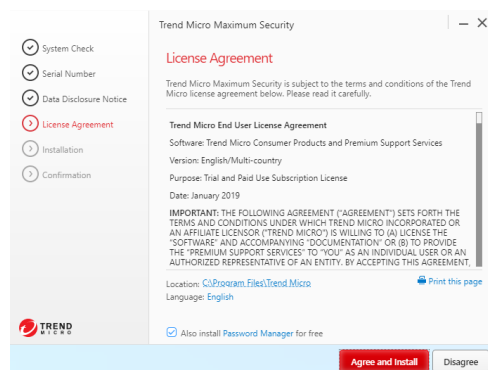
Trend Micro Maximum Security

System Check
Serial Number
Data Disclosure Notice
License Agreement
Installation
Confirmation

License Agreement

Trend Micro Maximum Security is subject to the terms and conditions of the Trend Micro license agreement below. Please read it carefully.

Trend Micro End User License Agreement

Software: Trend Micro Consumer Products and Premium Support Services

Version: English/Multi-country

Purpose: Trial and Paid Use Subscription License

Date: January 2019

IMPORTANT: THE FOLLOWING AGREEMENT ("AGREEMENT") SETS FORTH THE TERMS AND CONDITIONS UNDER WHICH TREND MICRO INCORPORATED OR AN AFFILIATE LICENSOR ("TREND MICRO") IS WILLING TO (A) LICENSE THE "SOFTWARE" AND ACCOMPANYING "DOCUMENTATION" OR (B) TO PROVIDE THE "PREMIUM SUPPORT SERVICES" TO "YOU" AS AN INDIVIDUAL USER OR AN AUTHORIZED REPRESENTATIVE OF AN ENTITY. BY ACCEPTING THIS AGREEMENT,

Location: C:\Program Files\Trend Micro
Language: English

Print this page

TREND MICRO

Also install Password Manager for free

Agree and Install
Disagree